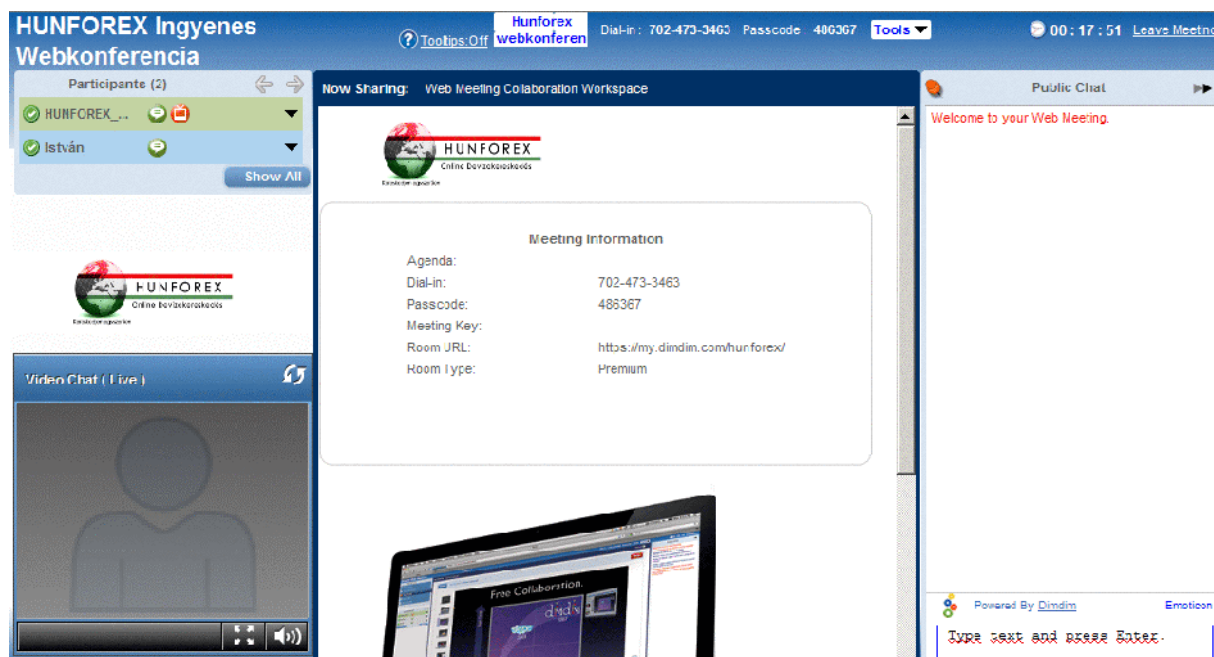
HUNFOREX Ingyenes Webkonferencia

Tooltips:Off

Hunforex webkonferen

Dial-in: 702-473-3463 Passcode 486367 Tools

00 : 17 : 51 Leave Meetnc

Participants (2)

HUNFOREX_...

István

Show All

HUNFOREX
Online Devizakereskedés

Video Chat ( Live )

Now Sharing: Web Meeting Collaboration Workspace

HUNFOREX
Online Devizakereskedés

Meeting Information

| | |
|---|---|
| Agenda: | |
| Dial-in: | 702-473-3463 |
| Passcode: | 486367 |
| Meeting Key: | |
| Room URL: | https://my.dimdim.com/hunforex/ |
| Room Type: | Premium |

Free Collaboration.

Public Chat

Welcome to your Web Meeting.

Powered By Dimdim

Emoticon

Type text and press Enter.